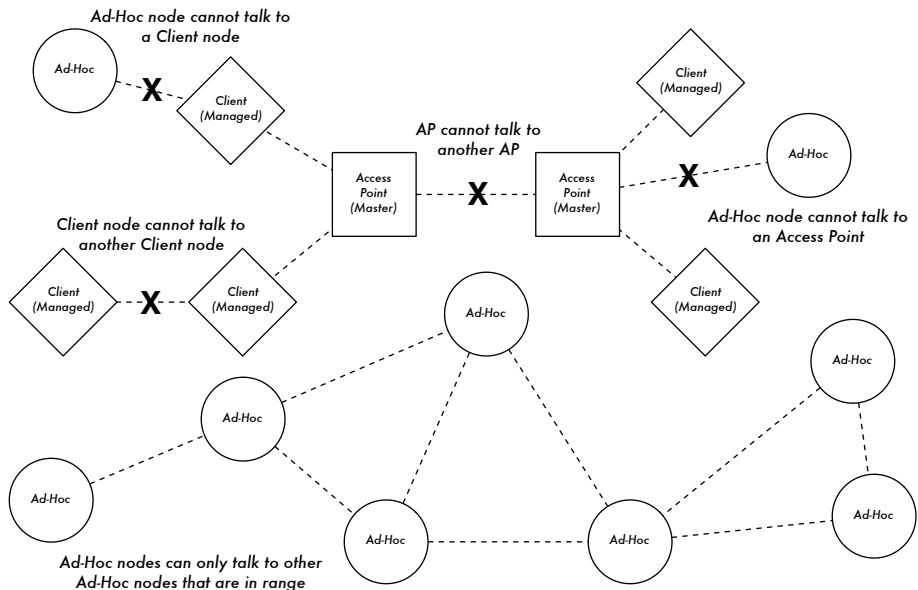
Ad-Hoc node cannot talk to a Client node

Ad-Hoc

X

Client (Managed)

AP cannot talk to another AP

Client (Managed)

Access Point (Master)

X

Access Point (Master)

X

Ad-Hoc

Ad-Hoc node cannot talk to an Access Point

Client node cannot talk to another Client node

Client (Managed)

X

Client (Managed)

Client (Managed)

Ad-Hoc

Ad-Hoc

Ad-Hoc

Ad-Hoc

Ad-Hoc

Ad-Hoc

Ad-Hoc

Ad-Hoc

Ad-Hoc nodes can only talk to other Ad-Hoc nodes that are in range